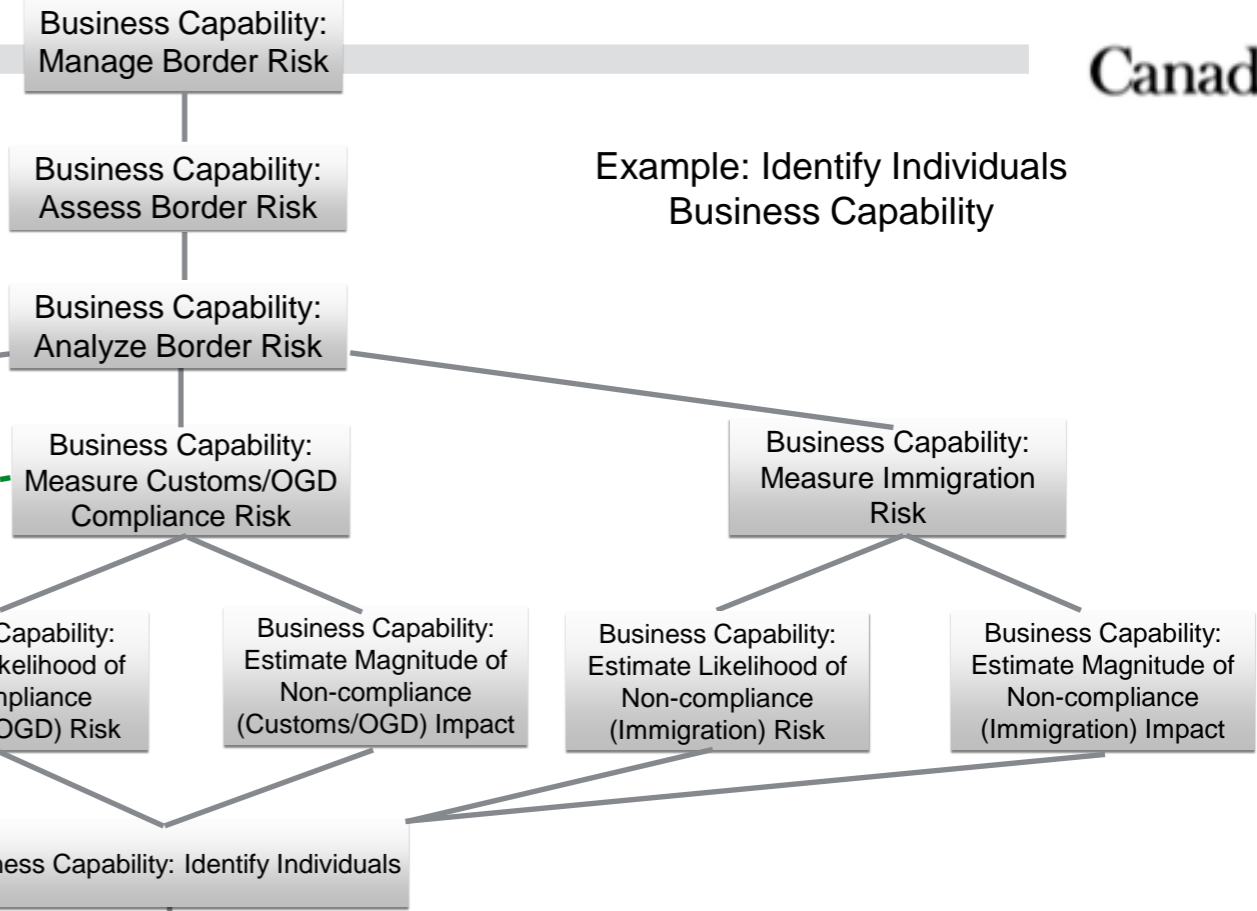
Business Capability: Manage Border Risk

Canad

Business Capability: Assess Border Risk

Example: Identify Individuals Business Capability

Business Capability: Analyze Border Risk

Business Capability: Measure Customs/OGD Compliance Risk

Business Capability: Measure Immigration Risk

Capability: kelihood of npliance OGD) Risk

Business Capability: Estimate Magnitude of Non-compliance (Customs/OGD) Impact

Business Capability: Estimate Likelihood of Non-compliance (Immigration) Risk

Business Capability: Estimate Magnitude of Non-compliance (Immigration) Impact

ess Capability: Identify Individuals